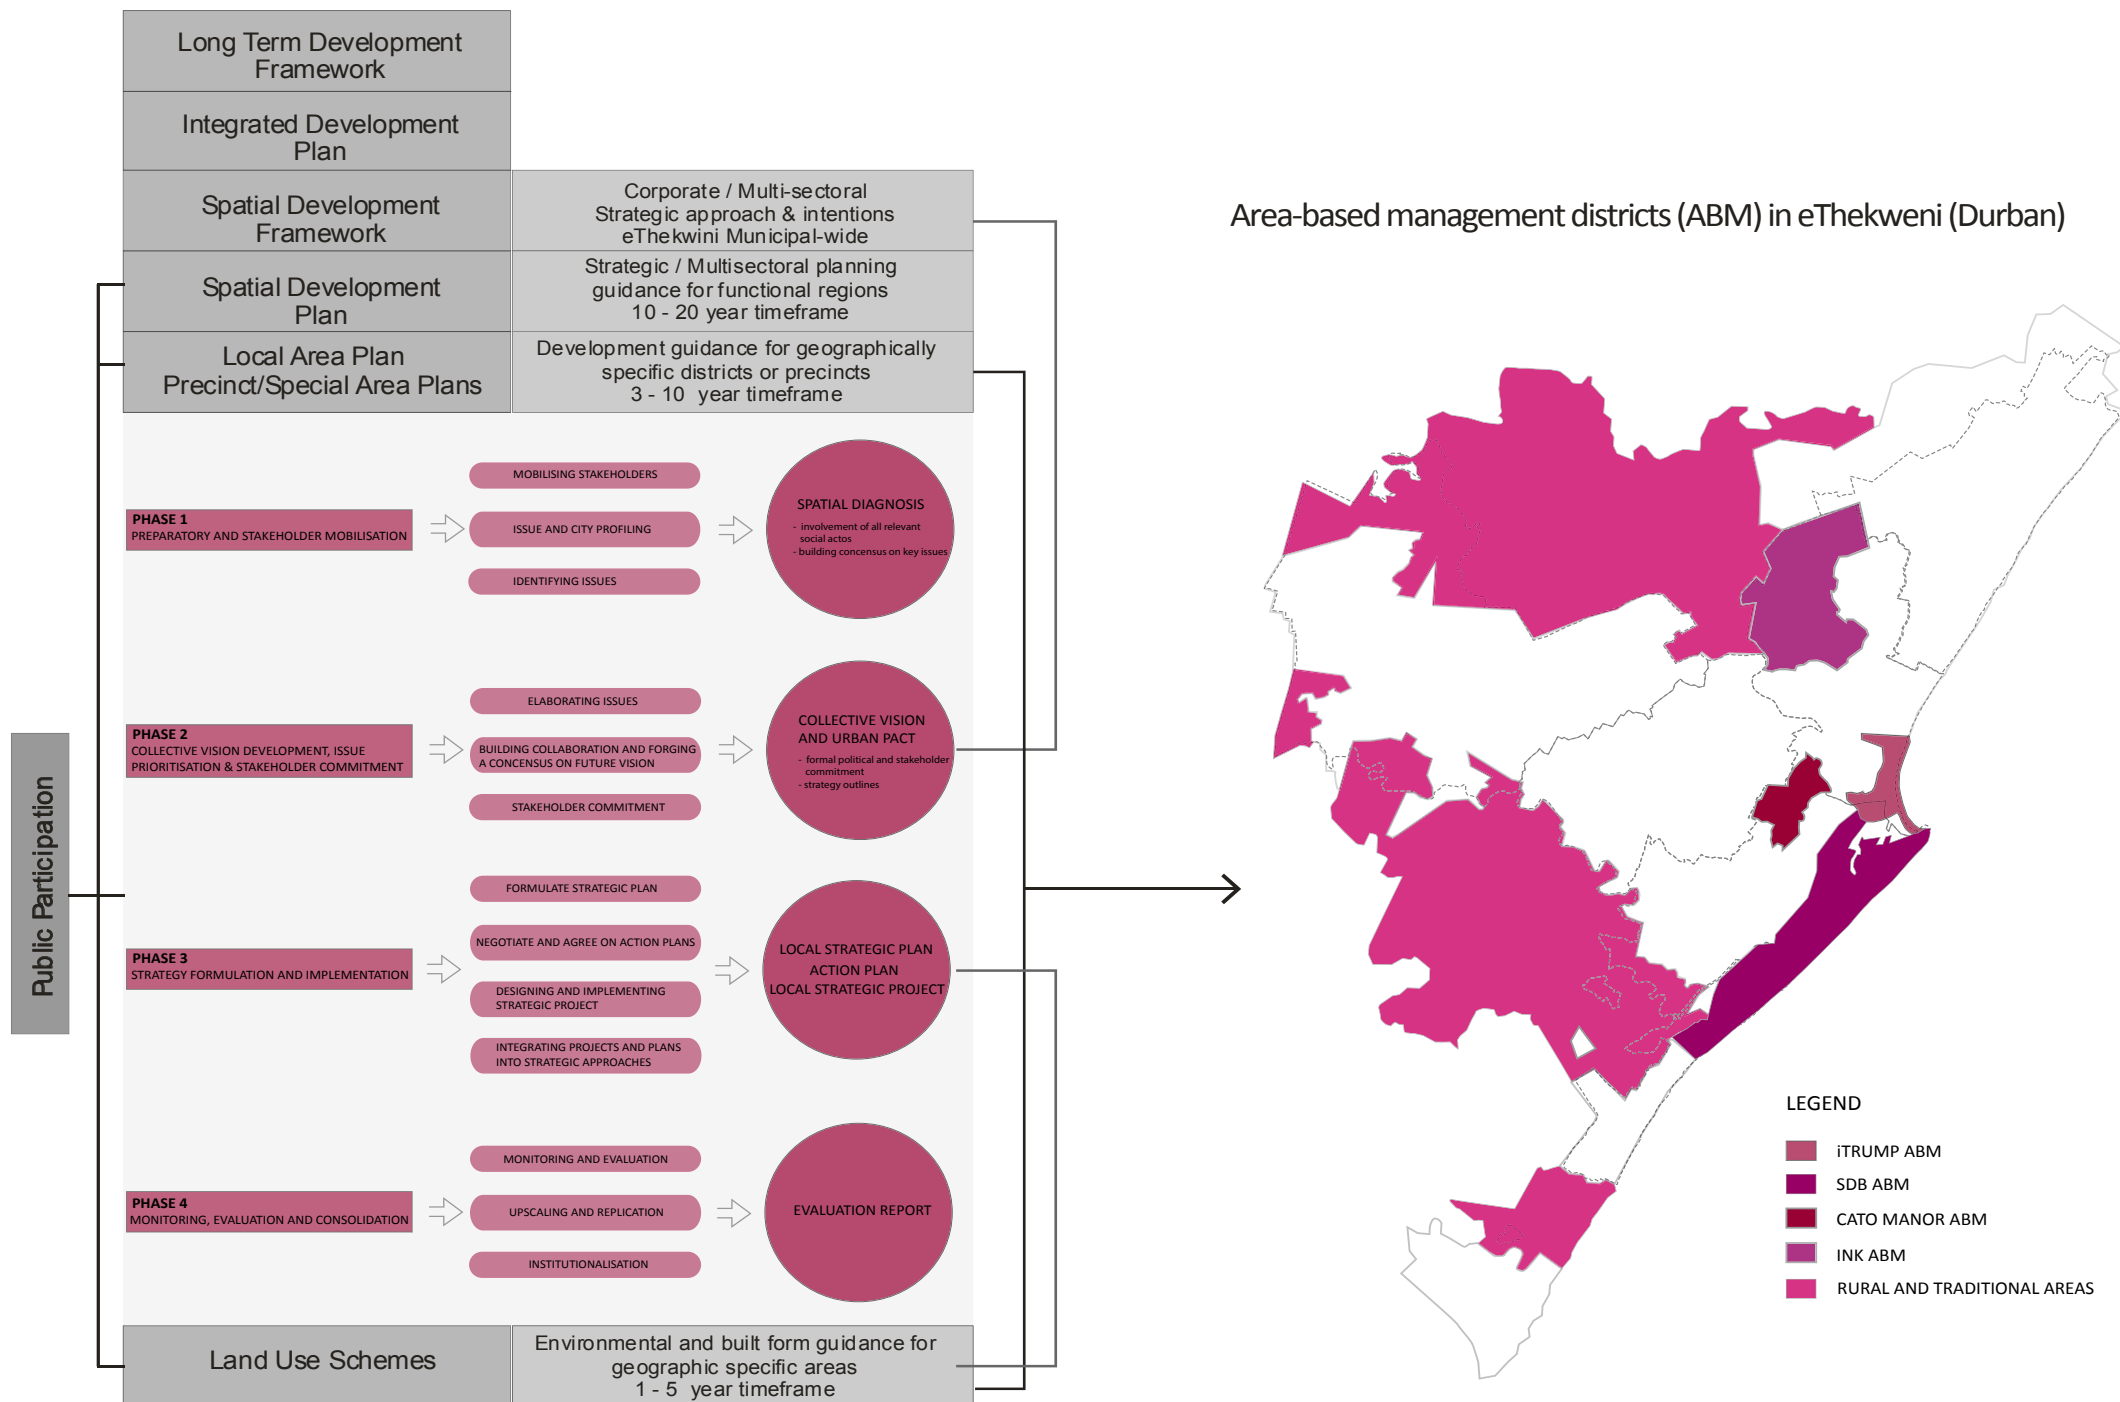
Long Term Development Framework

Integrated Development Plan

Spatial Development Framework

Corporate / Multi-sectoral Strategic approach & intentions eThekwini Municipal-wide

Spatial Development Plan

Strategic / Multisectoral planning guidance for functional regions 10 - 20 year timeframe

Local Area Plan Precinct/Special Area Plans

Development guidance for geographically specific districts or precincts 3 - 10 year timeframe

Public Participation

PHASE 1
PREPARATORY AND STAKEHOLDER MOBILISATION

MOBILISING STAKEHOLDERS

ISSUE AND CITY PROFILING

IDENTIFYING ISSUES

SPATIAL DIAGNOSIS
- involvement of all relevant social actos
- building concensus on key issues

PHASE 2
COLLECTIVE VISION DEVELOPMENT, ISSUE PRIORITISATION & STAKEHOLDER COMMITMENT

ELABORATING ISSUES

BUILDING COLLABORATION AND FORGING A CONCENSUS ON FUTURE VISION

STAKEHOLDER COMMITMENT

COLLECTIVE VISION AND URBAN PACT
- formal political and stakeholder commitment
- strategy outlines

PHASE 3
STRATEGY FORMULATION AND IMPLEMENTATION

FORMULATE STRATEGIC PLAN

NEGOTIATE AND AGREE ON ACTION PLANS

DESIGNING AND IMPLEMENTING STRATEGIC PROJECT

INTEGRATING PROJECTS AND PLANS INTO STRATEGIC APPROACHES

LOCAL STRATEGIC PLAN
ACTION PLAN
LOCAL STRATEGIC PROJECT

PHASE 4
MONITORING, EVALUATION AND CONSOLIDATION

MONITORING AND EVALUATION

UPSCALING AND REPLICATION

INSTITUTIONALISATION

EVALUATION REPORT

Land Use Schemes

Environmental and built form guidance for geographic specific areas 1 - 5 year timeframe

Area-based management districts (ABM) in eThekweni (Durban)

LEGEND
iTRUMP ABM
SDB ABM
CATO MANOR ABM
INK ABM
RURAL AND TRADITIONAL AREAS